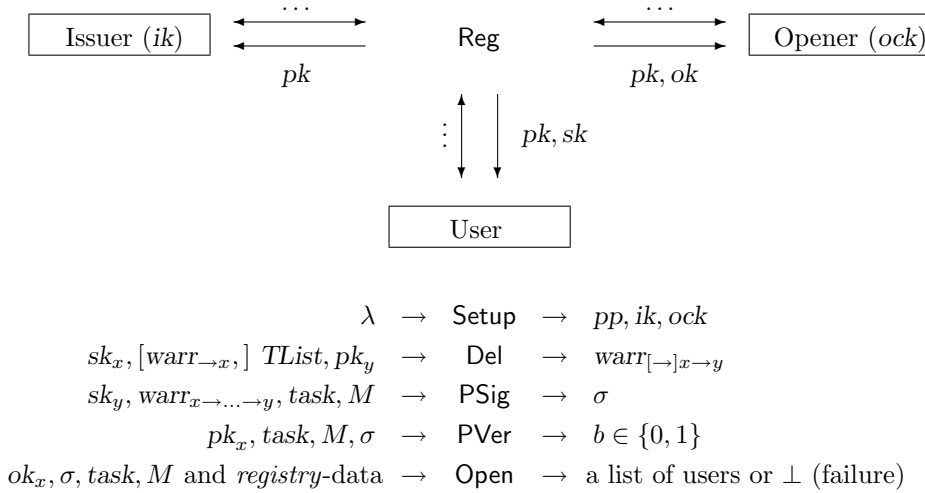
Issuer (*ik*)

$\cdots$

$pk$

Reg

$\cdots$

$pk, ok$

Opener (*ock*)

$\vdots$

$pk, sk$

User

$\lambda \rightarrow \mathsf{Setup} \rightarrow pp, ik, ock$

$sk_x, [warr_{\rightarrow x},]\ TList, pk_y \rightarrow \mathsf{Del} \rightarrow warr_{[\rightarrow]x \rightarrow y}$

$sk_y, warr_{x \rightarrow \ldots \rightarrow y}, task, M \rightarrow \mathsf{PSig} \rightarrow \sigma$

$pk_x, task, M, \sigma \rightarrow \mathsf{PVer} \rightarrow b \in \{0,1\}$

$ok_x, \sigma, task, M$ and *registry*-data $\rightarrow \mathsf{Open} \rightarrow$ a list of users or $\perp$ (failure)